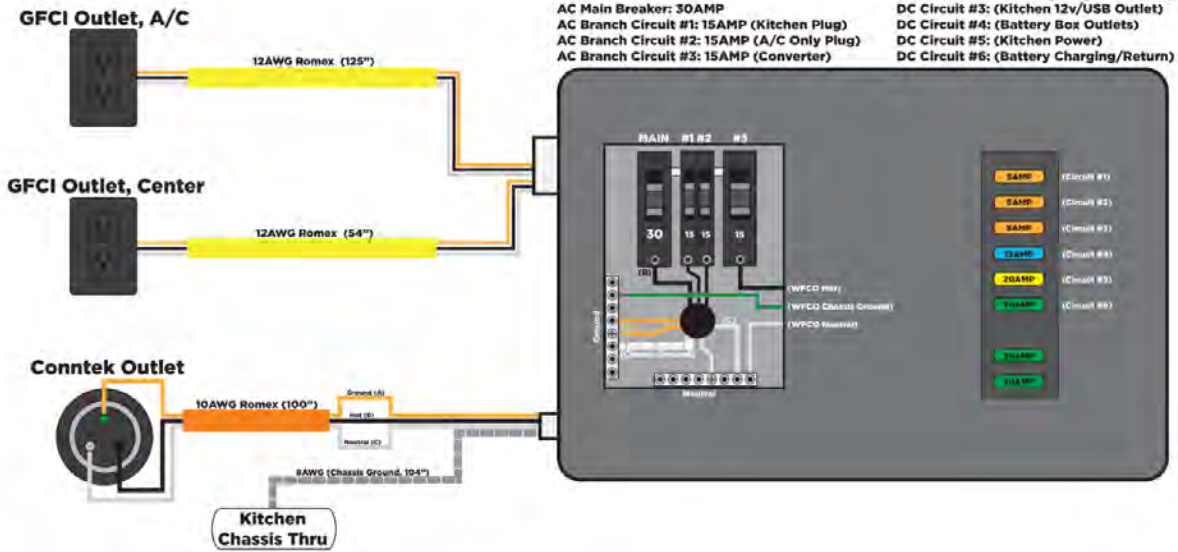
GFCI Outlet, A/C

12AWG Romex (125")

GFCI Outlet, Center

12AWG Romex (54")

Conntek Outlet

10AWG Romex (100")

Ground (A)

Hot (B)

Neutral (C)

8AWG (Chassis Ground, 104")

Kitchen Chassis Thru

AC Main Breaker: 30AMP
AC Branch Circuit #1: 15AMP (Kitchen Plug)
AC Branch Circuit #2: 15AMP (A/C Only Plug)
AC Branch Circuit #3: 15AMP (Converter)

DC Circuit #3: (Kitchen 12v/USB Outlet)
DC Circuit #4: (Battery Box Outlets)
DC Circuit #5: (Kitchen Power)
DC Circuit #6: (Battery Charging/Return)

MAIN #1 #2 #3

30 15 15 15

(B)

Ground

(A)

(C)

Neutral

(WFCO Hot)

(WFCO Chassis Ground)

(WFCO Neutral)

5AMP (Circuit #1)
5AMP (Circuit #2)
5AMP (Circuit #3)
15AMP (Circuit #4)
20AMP (Circuit #5)
30AMP (Circuit #6)

20AMP

30AMP